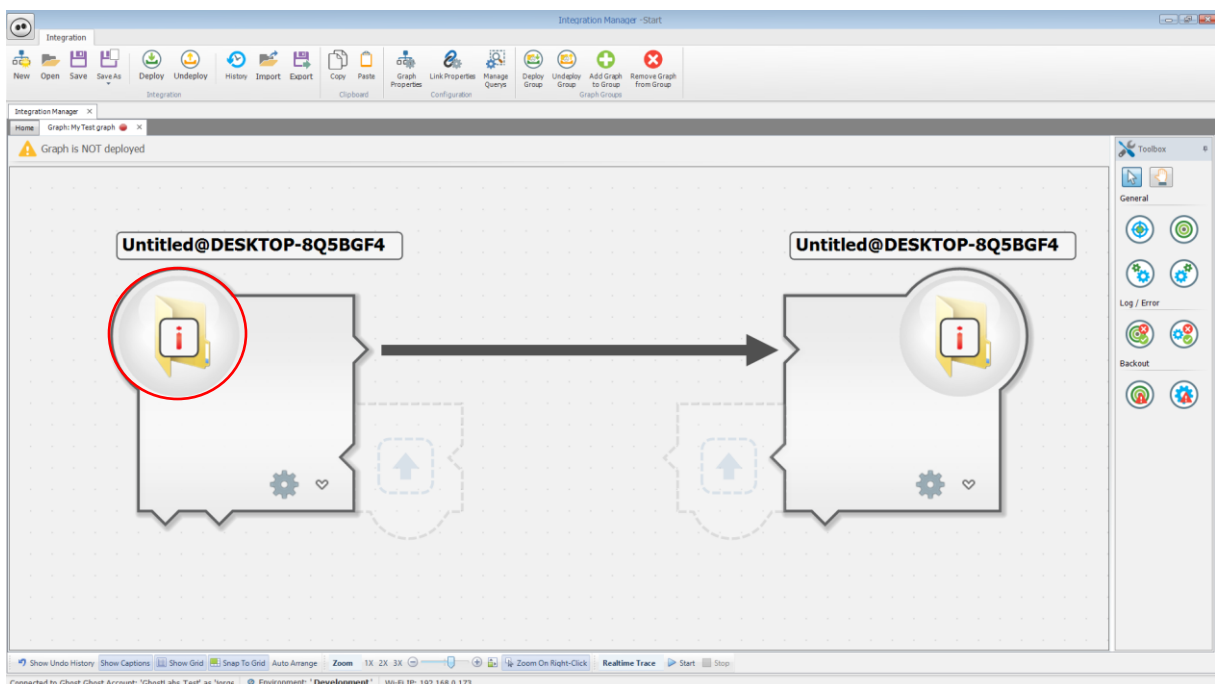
Integration Manager - Start

Integration

New Open Save Save As Deploy Undeploy Integration History Import Export Copy Paste Clipboard Graph Properties Link Properties Manage Querys Configuration Deploy Group Undeploy Group Add Graph to Group Remove Graph from Group Graph Groups

Integration Manager ×

Home Graph: My Test graph ×

Graph is NOT deployed

Untitled@DESKTOP-8Q5BGF4

Untitled@DESKTOP-8Q5BGF4

Toolbox

General

Log / Error

Backout

Show Undo History Show Captions Show Grid Snap To Grid Auto Arrange Zoom 1X 2X 3X Zoom On Right-Click Realtime Trace Start Stop

Connected to Ghost Ghost Account: 'Ghost\abs Test' as 'jorge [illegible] Environment: 'Development' Wi-Fi IP: 192.168.0.173